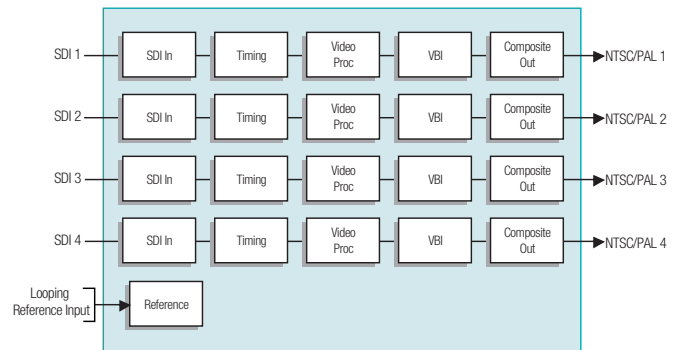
SDI 1
SDI In
Timing
Video Proc
VBI
Composite Out
NTSC/PAL 1

SDI 2
SDI In
Timing
Video Proc
VBI
Composite Out
NTSC/PAL 2

SDI 3
SDI In
Timing
Video Proc
VBI
Composite Out
NTSC/PAL 3

SDI 4
SDI In
Timing
Video Proc
VBI
Composite Out
NTSC/PAL 4

Looping Reference Input
Reference